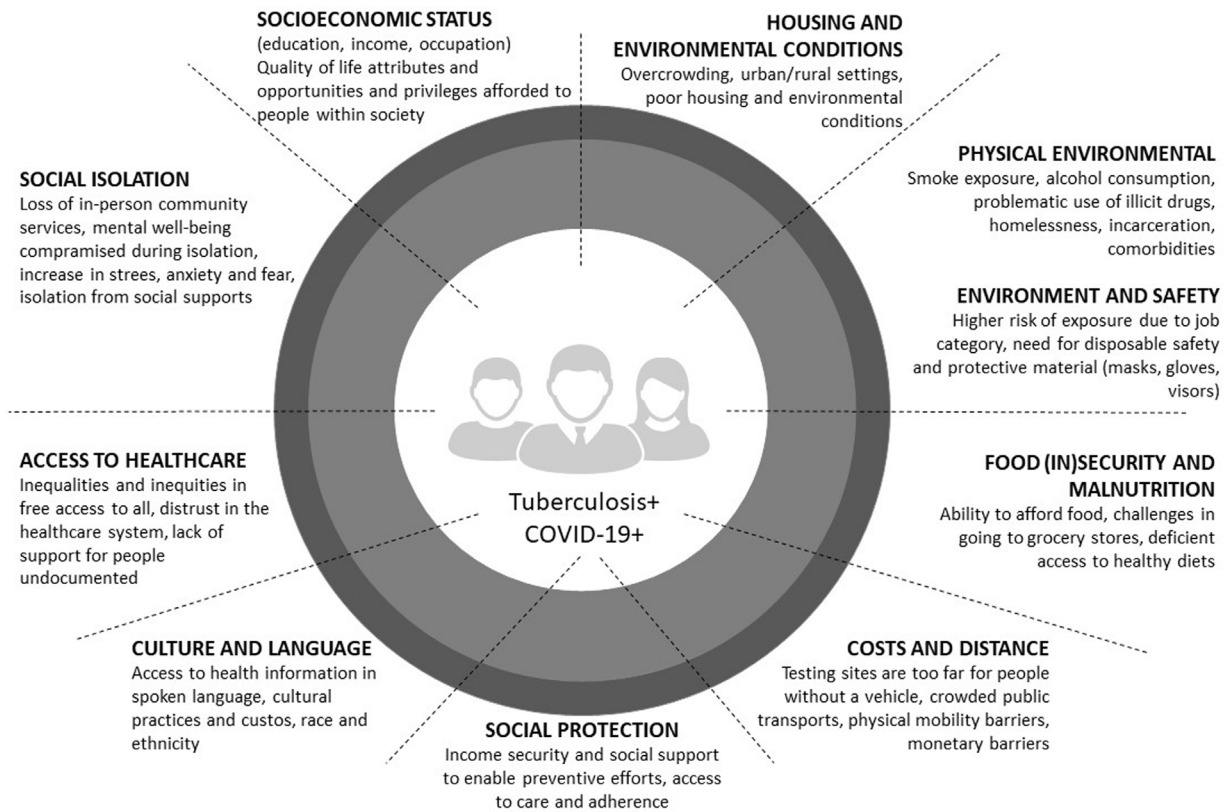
SOCIOECONOMIC STATUS
(education, income, occupation) Quality of life attributes and opportunities and privileges afforded to people within society

HOUSING AND ENVIRONMENTAL CONDITIONS
Overcrowding, urban/rural settings, poor housing and environmental conditions

SOCIAL ISOLATION
Loss of in-person community services, mental well-being compramised during isolation, increase in strees, anxiety and fear, isolation from social supports

PHYSICAL ENVIRONMENTAL
Smoke exposure, alcohol consumption, problematic use of illicit drugs, homelessness, incarceration, comorbidities

ENVIRONMENT AND SAFETY
Higher risk of exposure due to job category, need for disposable safety and protective material (masks, gloves, visors)

ACCESS TO HEALTHCARE
Inequalities and inequities in free access to all, distrust in the healthcare system, lack of support for people undocumented

Tuberculosis+
COVID-19+

FOOD (IN)SECURITY AND MALNUTRITION
Ability to afford food, challenges in going to grocery stores, deficient access to healthy diets

CULTURE AND LANGUAGE
Access to health information in spoken language, cultural practices and custos, race and ethnicity

COSTS AND DISTANCE
Testing sites are too far for people without a vehicle, crowded public transports, physical mobility barriers, monetary barriers

SOCIAL PROTECTION
Income security and social support to enable preventive efforts, access to care and adherence